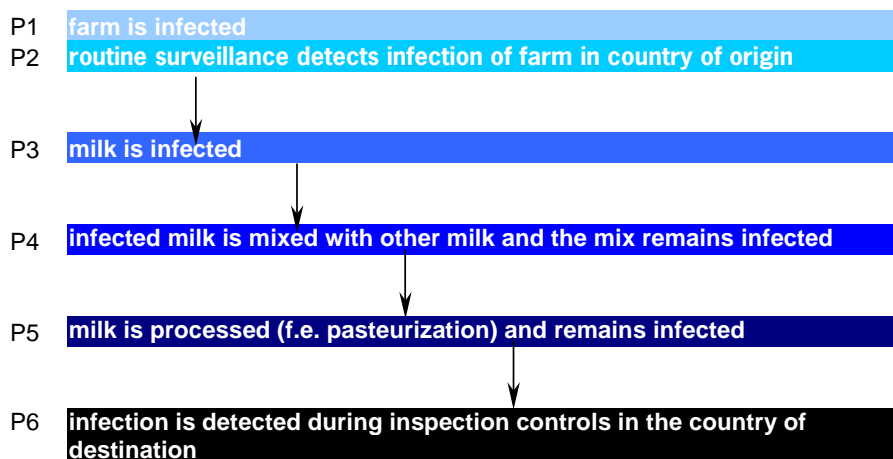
P1 farm is infected

P2 routine surveillance detects infection of farm in country of origin

P3 milk is infected

P4 infected milk is mixed with other milk and the mix remains infected

P5 milk is processed (f.e. pasteurization) and remains infected

P6 infection is detected during inspection controls in the country of destination